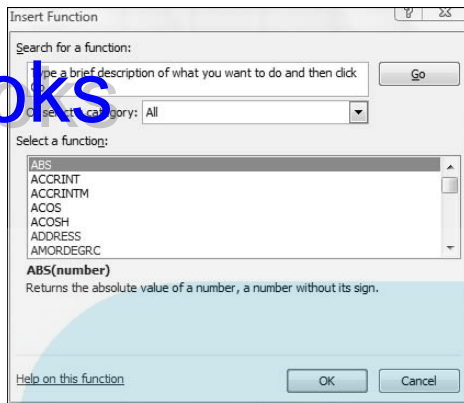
Insert Function

?

Search for a function:

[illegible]pe a brief description of what you want to do and then click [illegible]

Go

oks

O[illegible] se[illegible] ca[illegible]gory: All

Select a function:

ABS
ACCRINT
ACCRINTM
ACOS
ACOSH
ADDRESS
AMORDEGRC

ABS(number)

Returns the absolute value of a number, a number without its sign.

Help on this function

OK

Cancel